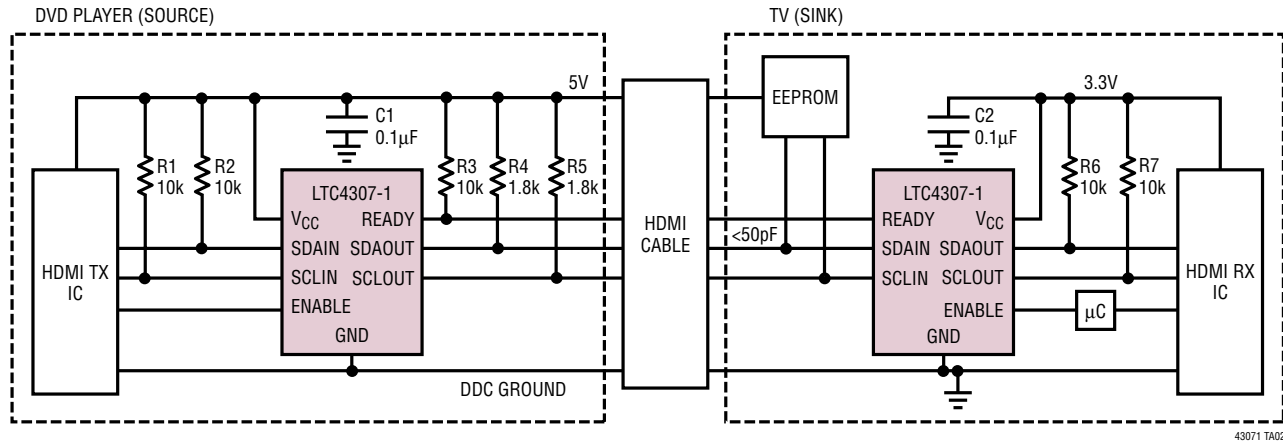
DVD PLAYER (SOURCE)

TV (SINK)

5V

3.3V

EEPROM

C1
0.1μF

C2
0.1μF

R1
10k

R2
10k

R3
10k

R4
1.8k

R5
1.8k

R6
10k

R7
10k

HDMI TX
IC

LTC4307-1
$V_{CC}$ READY
SDAIN SDAOUT
SCLIN SCLOUT
ENABLE
GND

HDMI
CABLE

<50pF

LTC4307-1
READY $V_{CC}$
SDAIN SDAOUT
SCLIN SCLOUT
ENABLE
GND

μC

HDMI RX
IC

DDC GROUND

43071 TA02